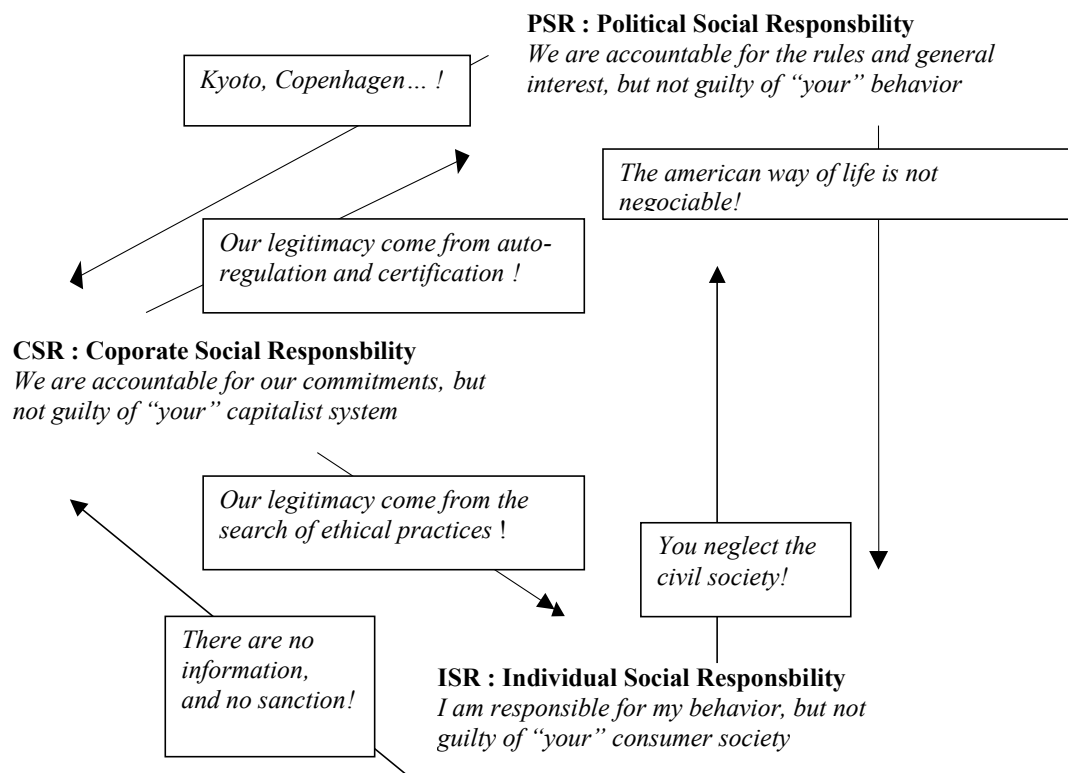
**PSR : Political Social Responsbility**
*We are accountable for the rules and general interest, but not guilty of "your" behavior*

*Kyoto, Copenhagen… !*

*The american way of life is not negociable!*

*Our legitimacy come from auto-regulation and certification !*

**CSR : Coporate Social Responsbility**
*We are accountable for our commitments, but not guilty of "your" capitalist system*

*Our legitimacy come from the search of ethical practices* !

*You neglect the civil society!*

*There are no information, and no sanction!*

**ISR : Individual Social Responsbility**
*I am responsible for my behavior, but not guilty of "your" consumer society*